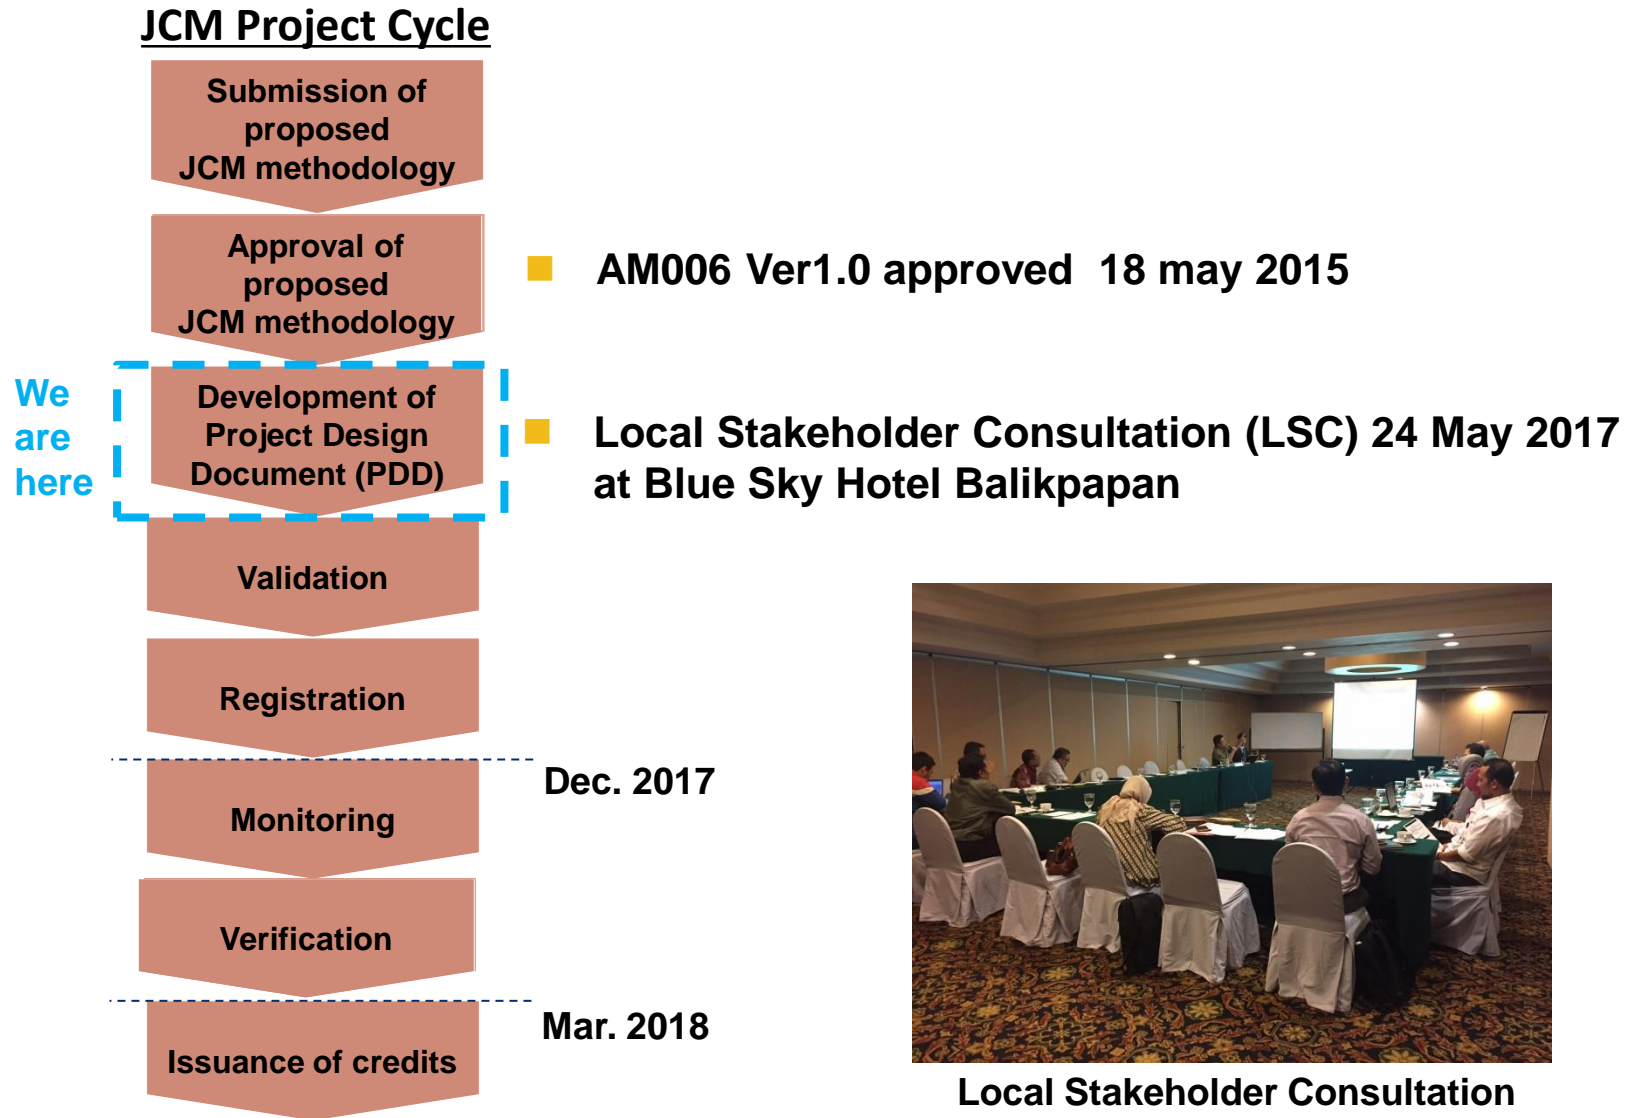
JCM Project Cycle

Submission of proposed JCM methodology

Approval of proposed JCM methodology

AM006 Ver1.0 approved 18 may 2015

We are here

Development of Project Design Document (PDD)

Local Stakeholder Consultation (LSC) 24 May 2017 at Blue Sky Hotel Balikpapan

Validation

Registration

Dec. 2017

Monitoring

Verification

Mar. 2018

Issuance of credits

Local Stakeholder Consultation